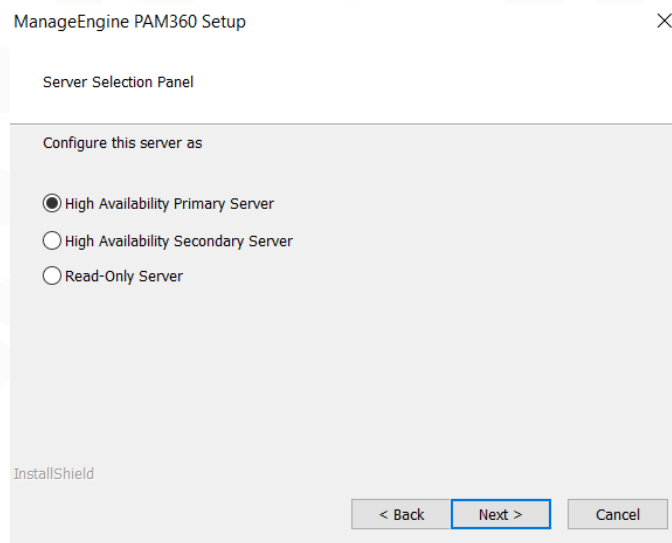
ManageEngine PAM360 Setup

×

Server Selection Panel

Configure this server as

High Availability Primary Server

High Availability Secondary Server

Read-Only Server

InstallShield

< Back

Next >

Cancel